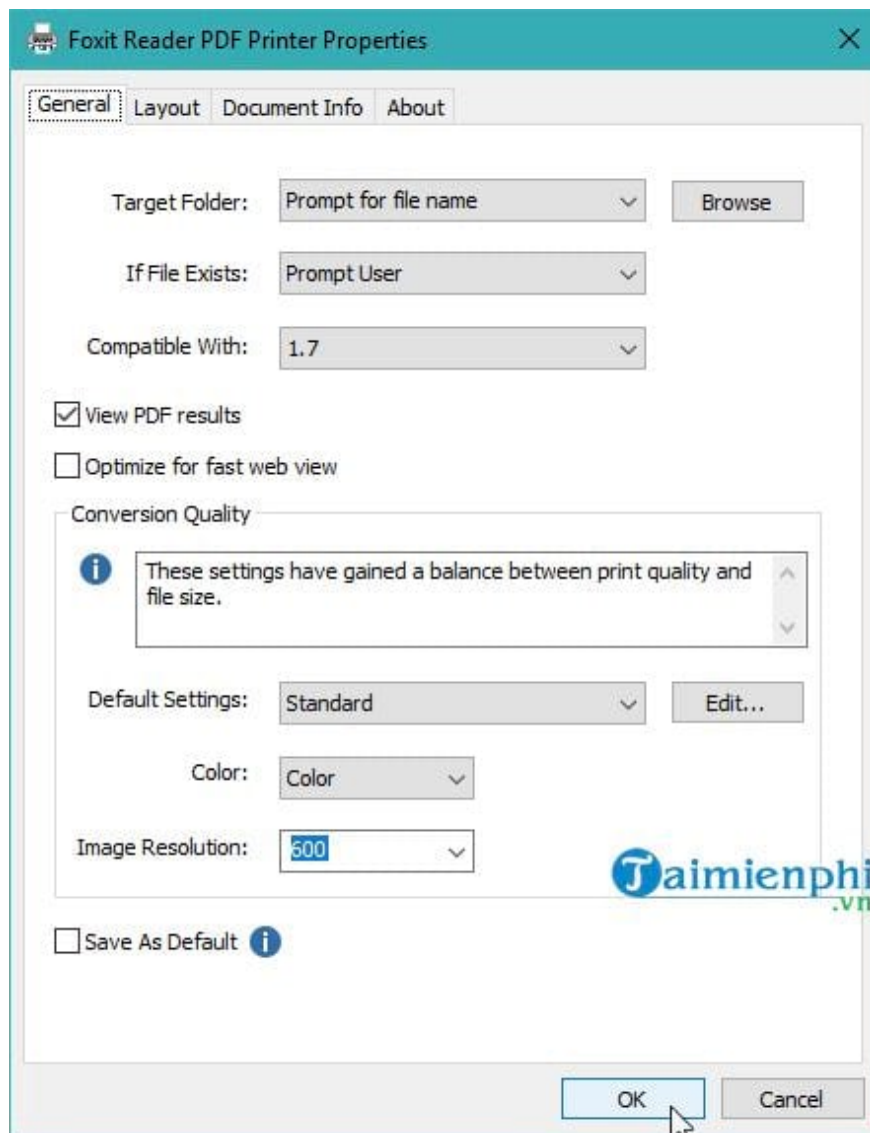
Foxit Reader PDF Printer Properties

General Layout Document Info About

Target Folder: Prompt for file name Browse

If File Exists: Prompt User

Compatible With: 1.7

View PDF results

Optimize for fast web view

Conversion Quality

These settings have gained a balance between print quality and file size.

Default Settings: Standard Edit...

Color: Color

Image Resolution: 600

Taimienphi .vn

Save As Default

OK Cancel